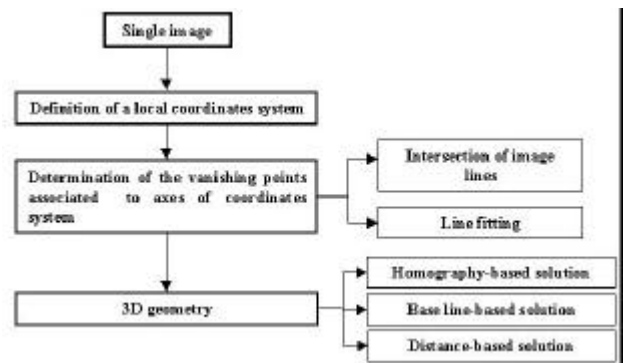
Single image

Definition of a local coordinates system

Determination of the vanishing points associated to axes of coordinates system

Intersection of image lines

Line fitting

3D geometry

Homography-based solution

Base line-based solution

Distance-based solution